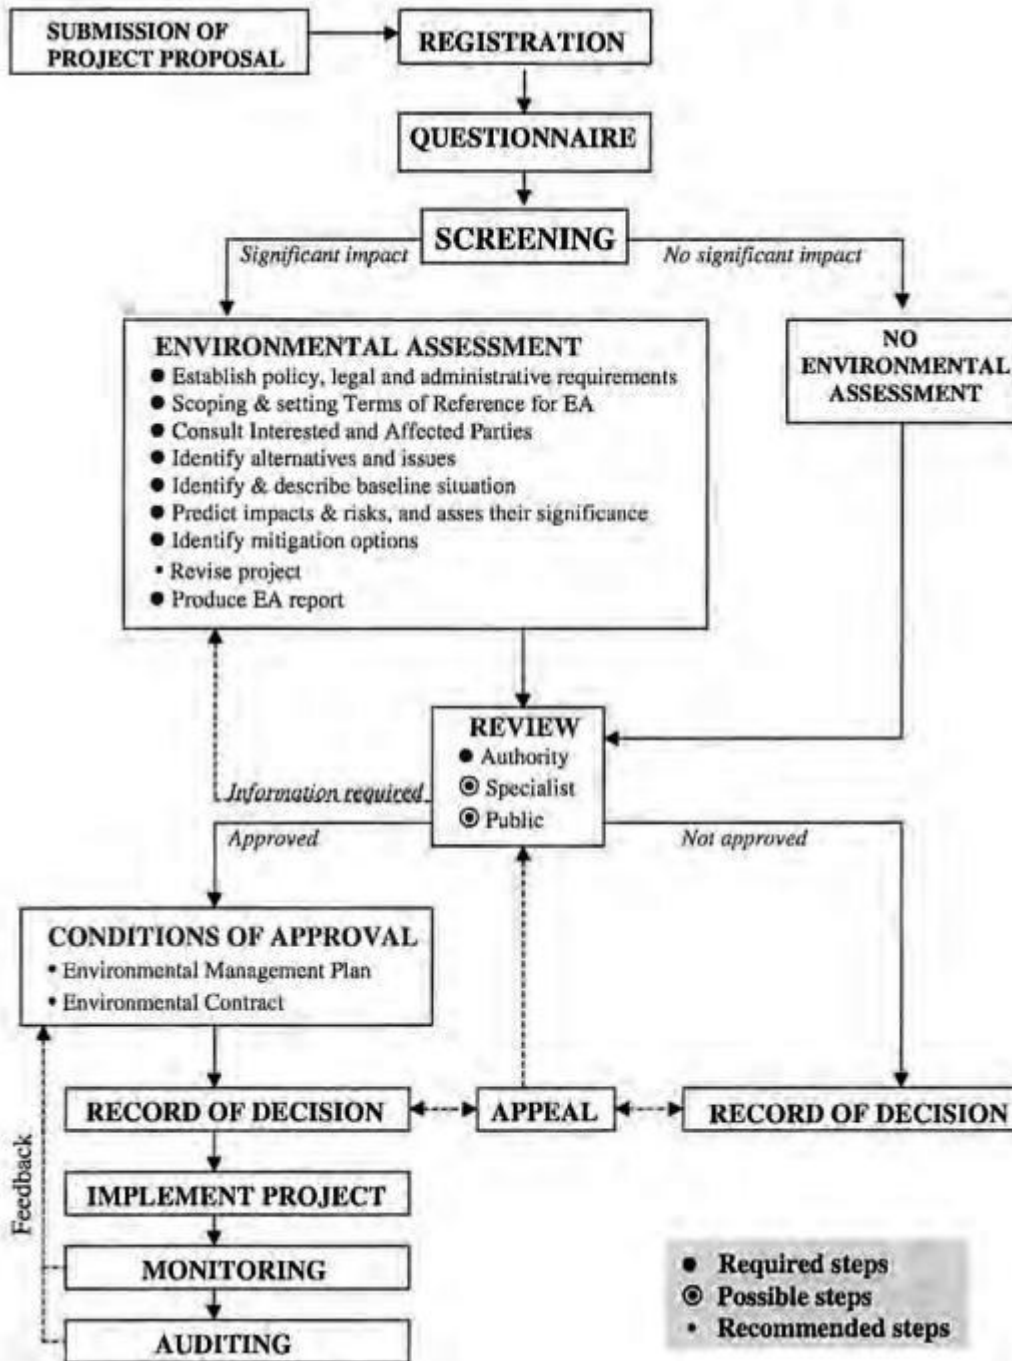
SUBMISSION OF PROJECT PROPOSAL

REGISTRATION

QUESTIONNAIRE

SCREENING

Significant impact

No significant impact

ENVIRONMENTAL ASSESSMENT
● Establish policy, legal and administrative requirements
● Scoping & setting Terms of Reference for EA
● Consult Interested and Affected Parties
● Identify alternatives and issues
● Identify & describe baseline situation
● Predict impacts & risks, and asses their significance
● Identify mitigation options
• Revise project
● Produce EA report

NO ENVIRONMENTAL ASSESSMENT

REVIEW
● Authority
◉ Specialist
◉ Public

Information required

Approved

Not approved

CONDITIONS OF APPROVAL
• Environmental Management Plan
• Environmental Contract

RECORD OF DECISION

APPEAL

RECORD OF DECISION

IMPLEMENT PROJECT

MONITORING

AUDITING

Feedback

● Required steps
◉ Possible steps
• Recommended steps